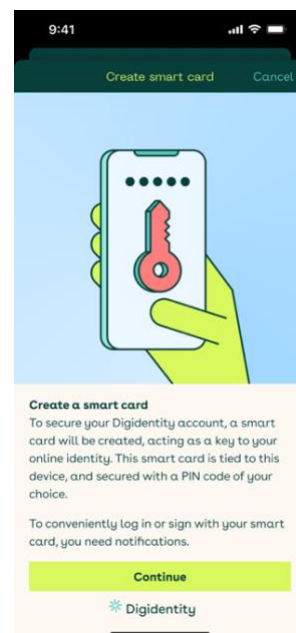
9:41

Create smart card

Cancel

Create a smart card

To secure your Digidentity account, a smart card will be created, acting as a key to your online identity. This smart card is tied to this device, and secured with a PIN code of your choice.

To conveniently log in or sign with your smart card, you need notifications.

Continue

Digidentity